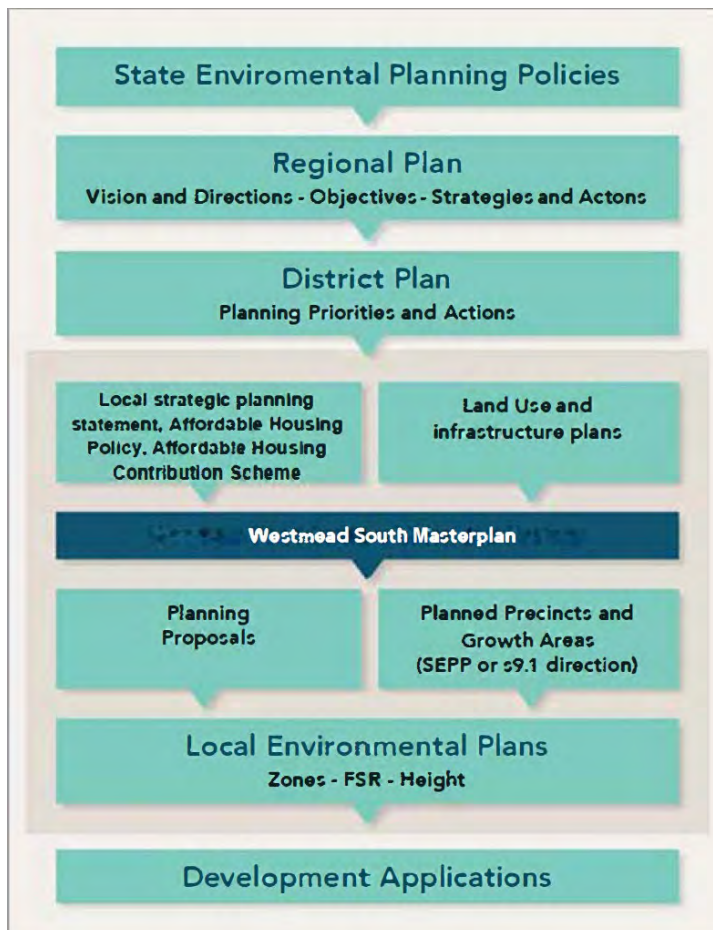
State Enviromental Planning Policies

Regional Plan
Vision and Directions - Objectives - Strategies and Actons

District Plan
Planning Priorities and Actions

Local strategic planning statement, Affordable Housing Policy, Affordable Housing Contribution Scheme

Land Use and infrastructure plans

Westmead South Masterplan

Planning Proposals

Planned Precincts and Growth Areas (SEPP or s9.1 direction)

Local Environmental Plans
Zones - FSR - Height

Development Applications